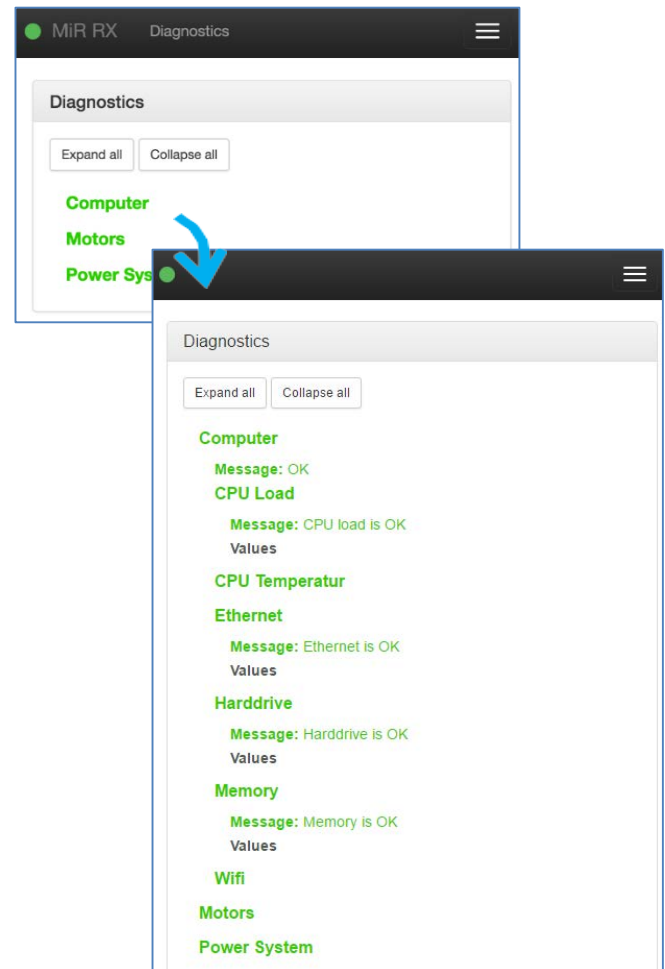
MiR RX Diagnostics

Diagnostics

Expand all Collapse all

Computer

Motors

Power Sys

Diagnostics

Expand all Collapse all

Computer

Message: OK

CPU Load

Message: CPU load is OK

Values

CPU Temperatur

Ethernet

Message: Ethernet is OK

Values

Harddrive

Message: Harddrive is OK

Values

Memory

Message: Memory is OK

Values

Wifi

Motors

Power System